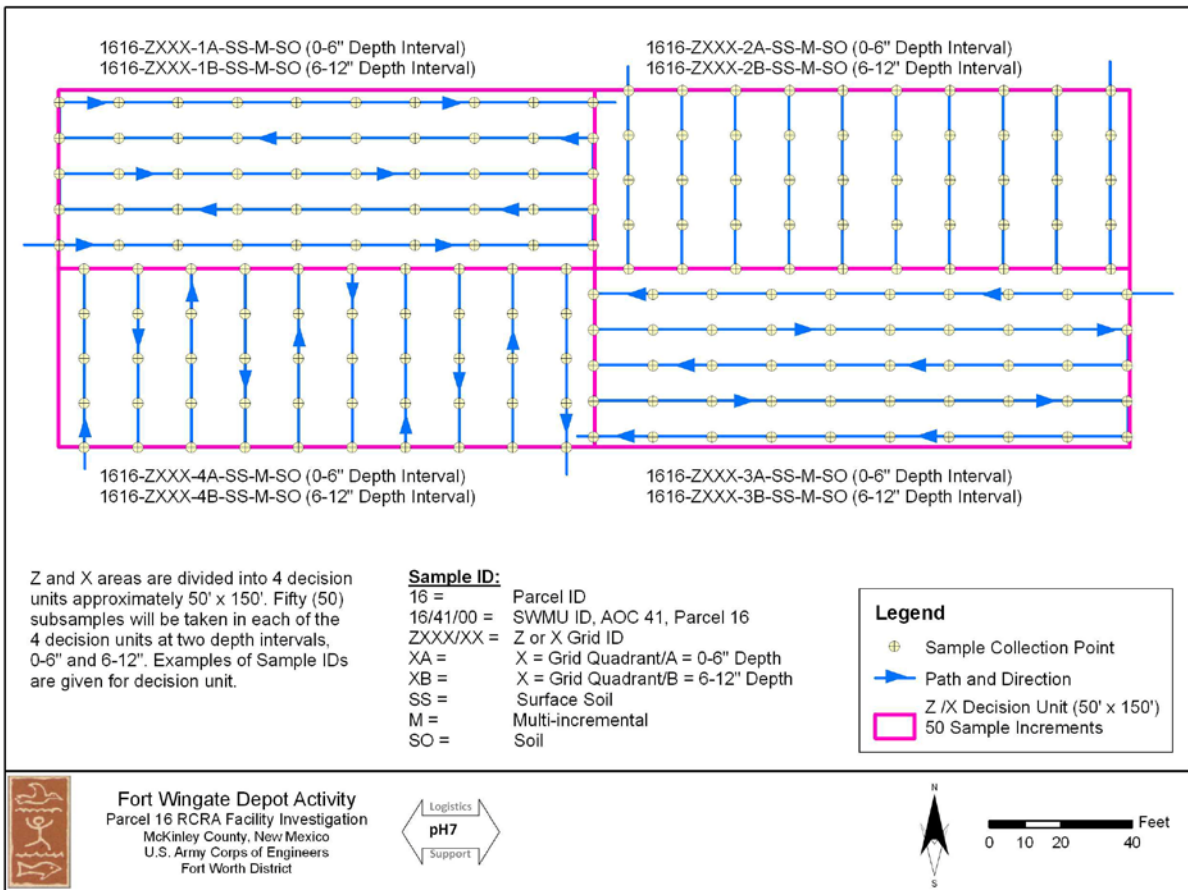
1616-ZXXX-1A-SS-M-SO (0-6" Depth Interval)
1616-ZXXX-1B-SS-M-SO (6-12" Depth Interval)

1616-ZXXX-2A-SS-M-SO (0-6" Depth Interval)
1616-ZXXX-2B-SS-M-SO (6-12" Depth Interval)

1616-ZXXX-4A-SS-M-SO (0-6" Depth Interval)
1616-ZXXX-4B-SS-M-SO (6-12" Depth Interval)

1616-ZXXX-3A-SS-M-SO (0-6" Depth Interval)
1616-ZXXX-3B-SS-M-SO (6-12" Depth Interval)

Z and X areas are divided into 4 decision units approximately 50' x 150'. Fifty (50) subsamples will be taken in each of the 4 decision units at two depth intervals, 0-6" and 6-12". Examples of Sample IDs are given for decision unit.

Sample ID:

| | |
|---|---|
| 16 = | Parcel ID |
| 16/41/00 = | SWMU ID, AOC 41, Parcel 16 |
| ZXXX/XX = | Z or X Grid ID |
| XA = | X = Grid Quadrant/A = 0-6" Depth |
| XB = | X = Grid Quadrant/B = 6-12" Depth |
| SS = | Surface Soil |
| M = | Multi-incremental |
| SO = | Soil |

Legend
Sample Collection Point
Path and Direction
Z /X Decision Unit (50' x 150') 50 Sample Increments

Fort Wingate Depot Activity
Parcel 16 RCRA Facility Investigation
McKinley County, New Mexico
U.S. Army Corps of Engineers
Fort Worth District

Logistics
pH7
Support

N
S

Feet
0 10 20 40